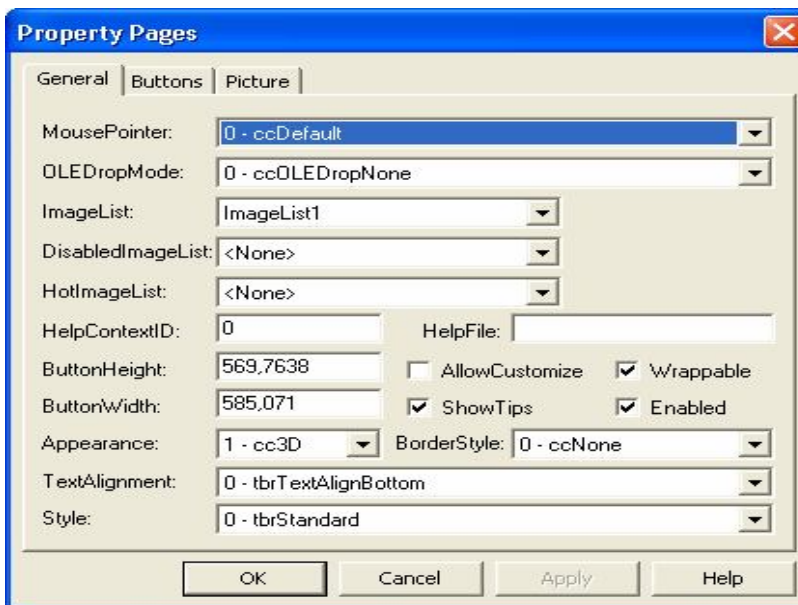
Property Pages

General | Buttons | Picture

MousePointer: 0 - ccDefault

OLEDropMode: 0 - ccOLEDropNone

ImageList: ImageList1

DisabledImageList: <None>

HotImageList: <None>

HelpContextID: 0

HelpFile:

ButtonHeight: 569,7638

AllowCustomize

Wrappable

ButtonWidth: 585,071

ShowTips

Enabled

Appearance: 1 - cc3D

BorderStyle: 0 - ccNone

TextAlignment: 0 - tbrTextAlignBottom

Style: 0 - tbrStandard

OK | Cancel | Apply | Help